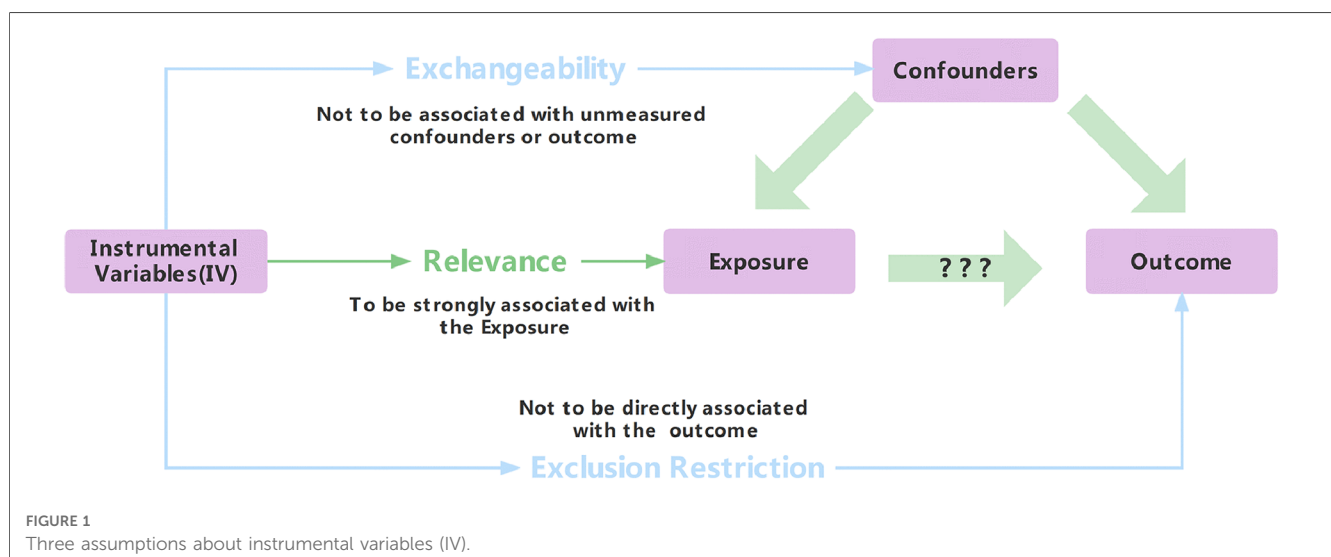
Exchangeability

Confounders

Not to be associated with unmeasured confounders or outcome

Instrumental Variables(IV)

Relevance

Exposure

? ? ?

Outcome

To be strongly associated with the Exposure

Not to be directly associated with the outcome

Exclusion Restriction

FIGURE 1
Three assumptions about instrumental variables (IV).